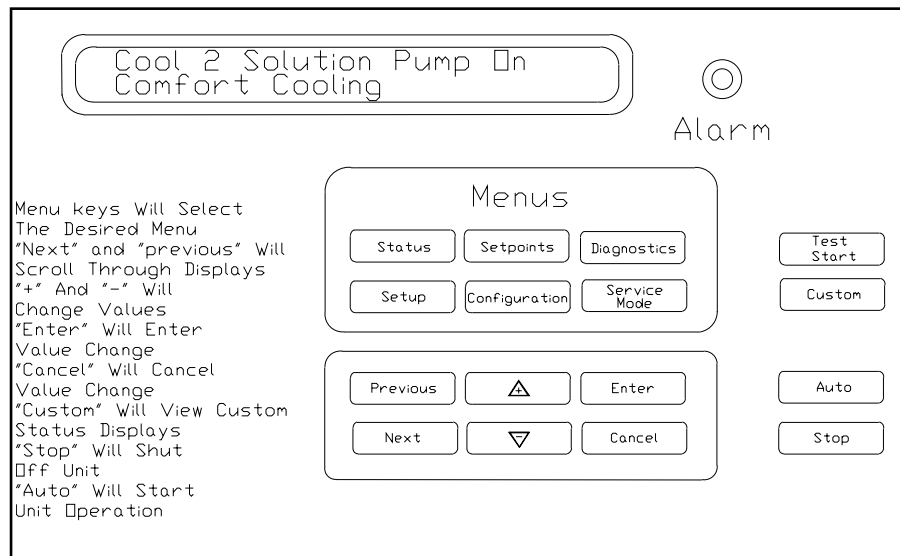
Cool 2 Solution Pump On
Comfort Cooling

Alarm

Menu keys Will Select
The Desired Menu
"Next" and "previous" Will
Scroll Through Displays
"+" And "-" Will
Change Values
"Enter" Will Enter
Value Change
"Cancel" Will Cancel
Value Change
"Custom" Will View Custom
Status Displays
"Stop" Will Shut
Off Unit
"Auto" Will Start
Unit Operation

Menus

Status
Setpoints
Diagnostics
Setup
Configuration
Service Mode

Test Start
Custom

Previous
+
Enter
Next
-
Cancel

Auto
Stop